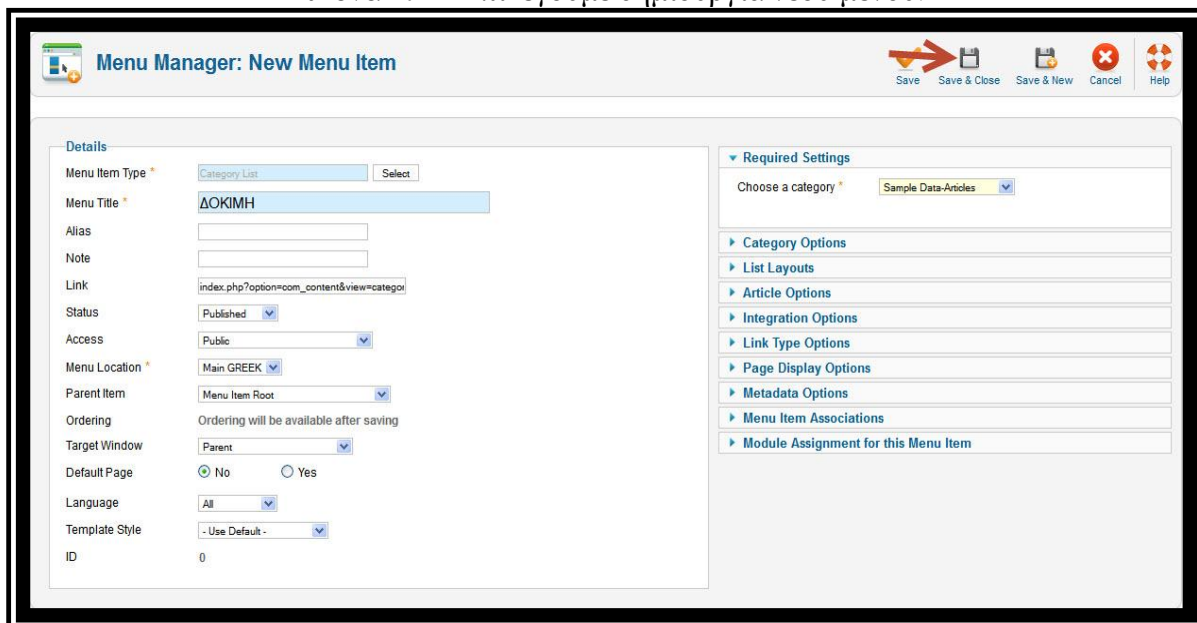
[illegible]

Menu Manager: New Menu Item

Save Save & Close Save & New Cancel Help

Details

Menu Item Type * Category List Select

Menu Title * ΔΟΚΙΜΗ

Alias

Note

Link index.php?option=com_content&view=categor

Status Published

Access Public

Menu Location * Main GREEK

Parent Item Menu Item Root

Ordering Ordering will be available after saving

Target Window Parent

Default Page No Yes

Language All

Template Style - Use Default -

ID 0

Required Settings

Choose a category * Sample Data-Articles

Category Options

List Layouts

Article Options

Integration Options

Link Type Options

Page Display Options

Metadata Options

Menu Item Associations

Module Assignment for this Menu Item